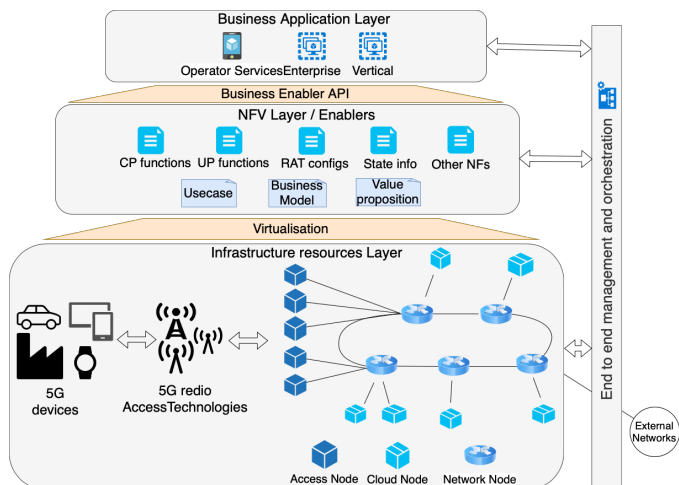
Business Application Layer

Operator Services Enterprise Vertical

Business Enabler API

NFV Layer / Enablers

CP functions UP functions RAT configs State info Other NFs

Usecase

Business Model

Value proposition

Virtualisation

Infrastructure resources Layer

5G devices

5G redio AccessTechnologies

Access Node Cloud Node Network Node

End to end management and orchestration

External Networks